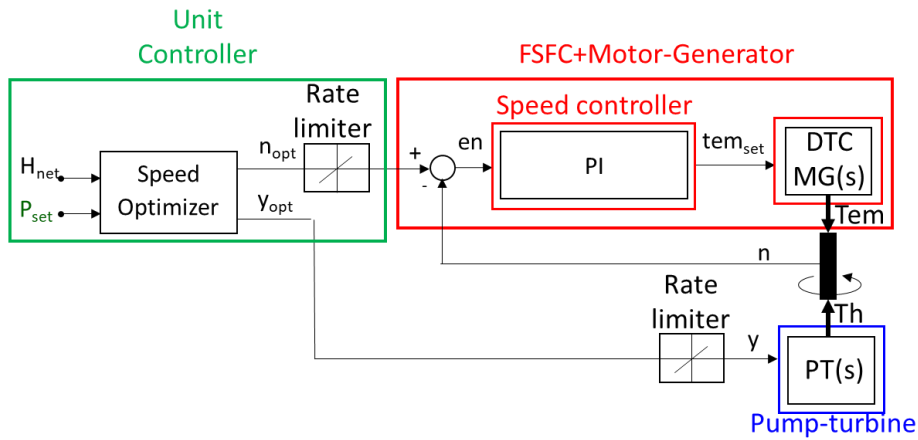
Unit Controller

FSFC+Motor-Generator

Rate limiter

Speed controller

$H_{net}$

$P_{set}$

Speed Optimizer

$n_{opt}$

$y_{opt}$

+

-

en

PI

$tem_{set}$

DTC MG(s)

Tem

n

Rate limiter

y

Th

PT(s)

Pump-turbine